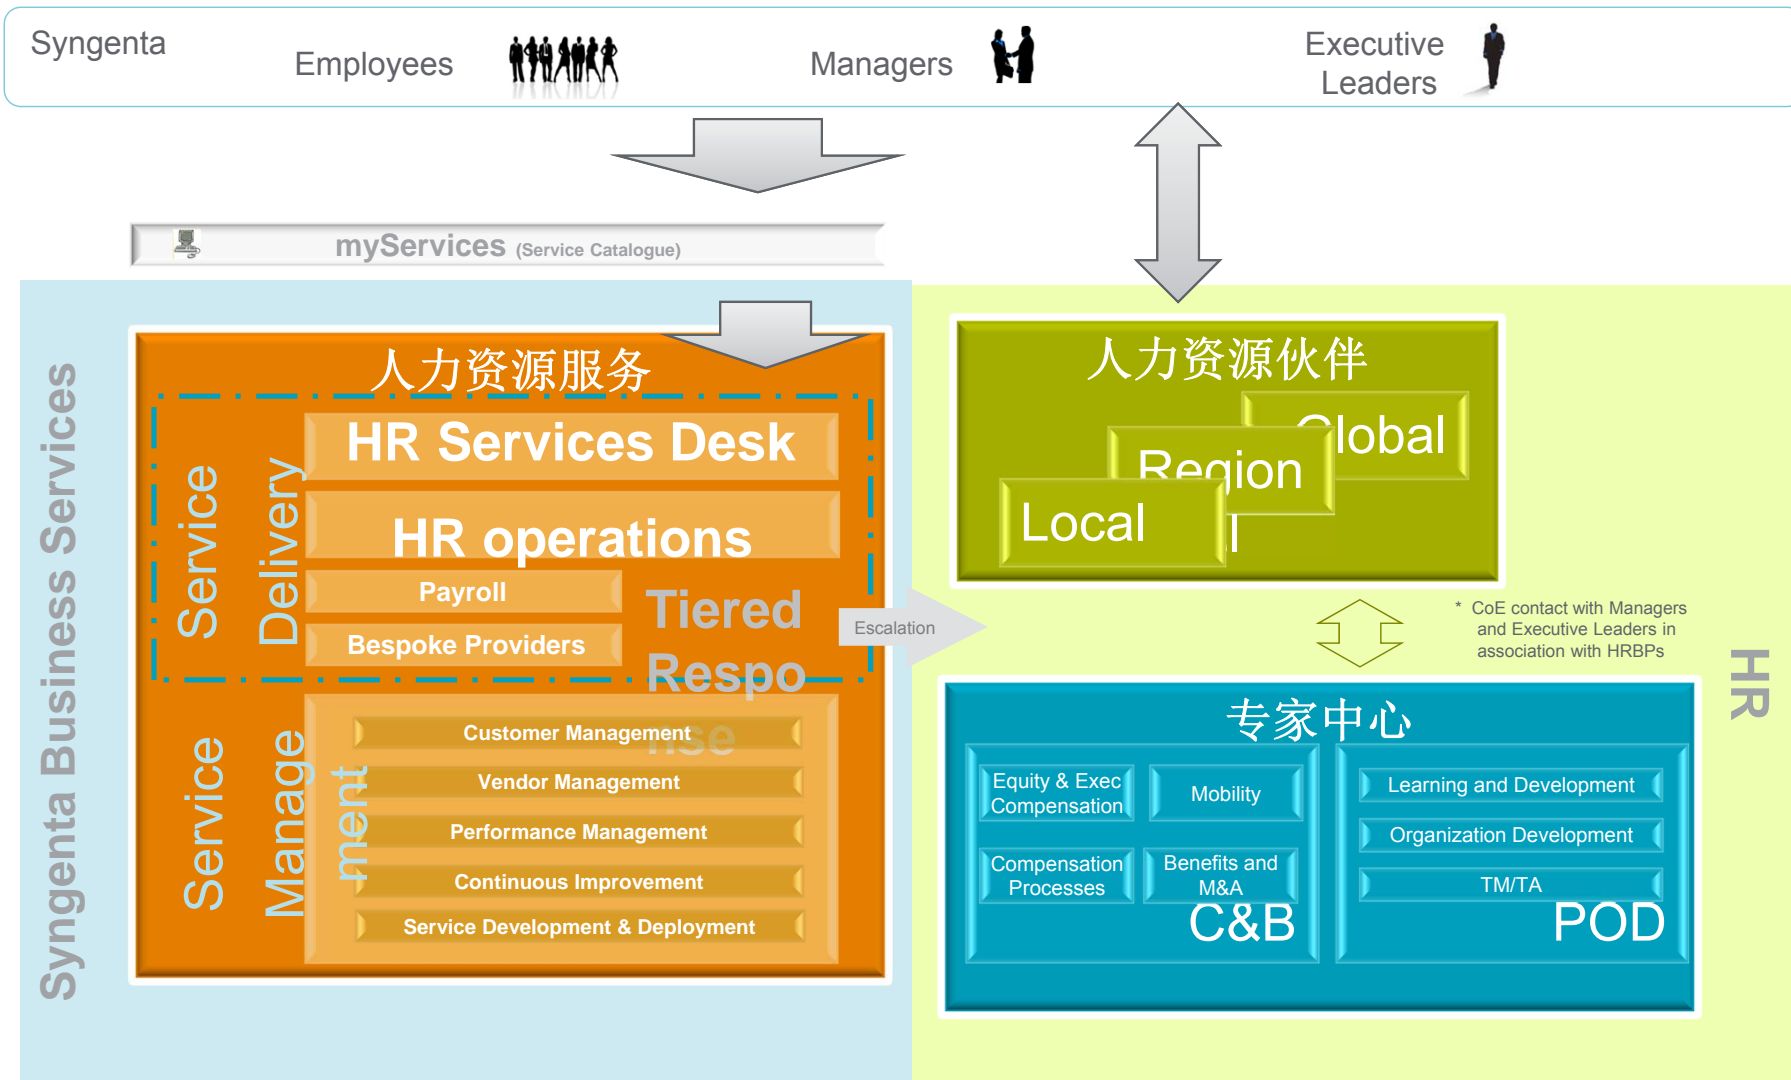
Syngenta Employees Managers Executive Leaders

myServices (Service Catalogue)

Syngenta Business Services

人力资源服务

Service Delivery

HR Services Desk

HR operations

Payroll

Bespoke Providers

Tiered Respo nse

Escalation

Service Manage ment

Customer Management

Vendor Management

Performance Management

Continuous Improvement

Service Development & Deployment

人力资源伙伴

Global

Region

Local

* CoE contact with Managers and Executive Leaders in association with HRBPs

HR

专家中心

Equity & Exec Compensation

Mobility

Compensation Processes

Benefits and M&A

C&B

Learning and Development

Organization Development

TM/TA

POD